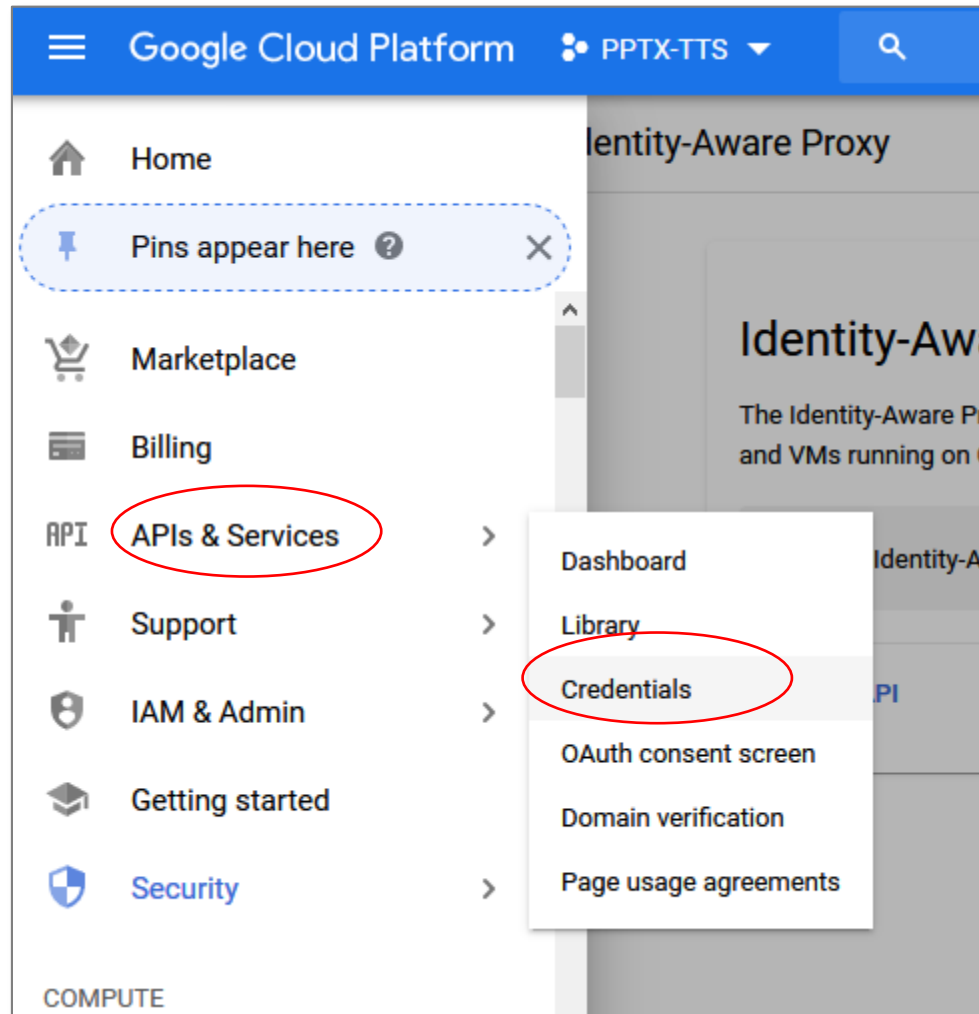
Google Cloud Platform PPTX-TTS

Home

Pins appear here

Marketplace

Billing

API APIs & Services

Support

IAM & Admin

Getting started

Security

COMPUTE

lentity-Aware Proxy

Identity-Aw

The Identity-Aware P

and VMs running on

Identity-A

PI

Dashboard

Library

Credentials

OAuth consent screen

Domain verification

Page usage agreements